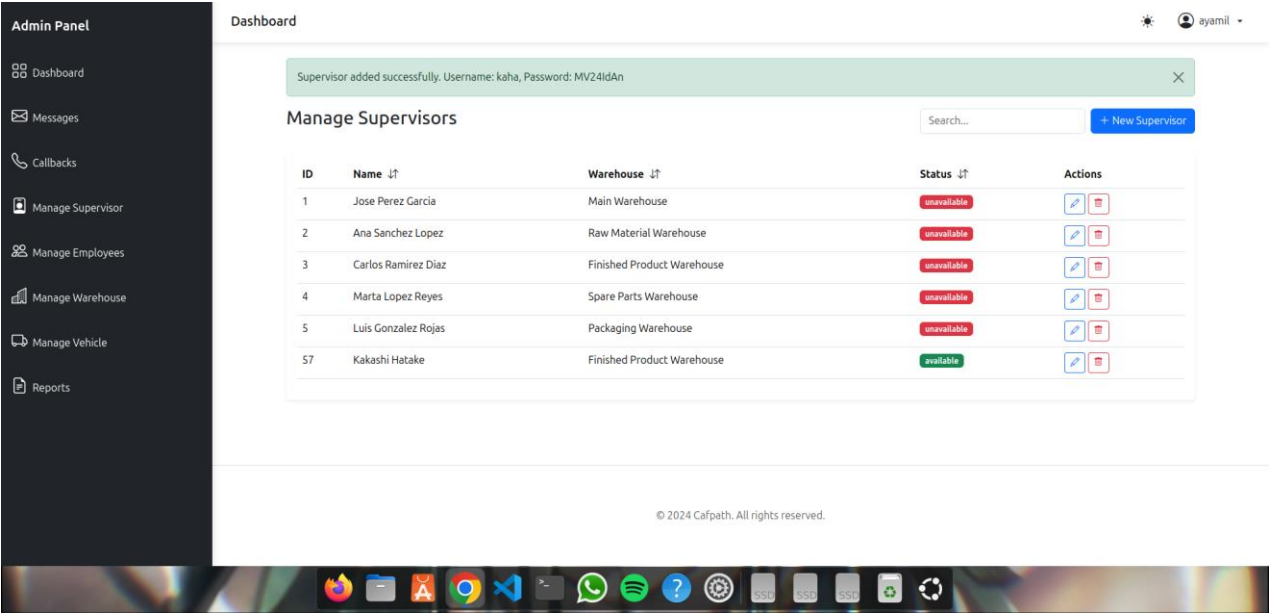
Admin Panel

Dashboard

Messages

Callbacks

Manage Supervisor

Manage Employees

Manage Warehouse

Manage Vehicle

Reports

Dashboard

ayamil

Supervisor added successfully. Username: kaha, Password: MV24IdAn

×

Manage Supervisors

Search...

+ New Supervisor

| ID | Name ⇅ | Warehouse ⇅ | Status ⇅ | Actions |
|---|---|---|---|---|
| 1 | Jose Perez Garcia | Main Warehouse | unavailable | |
| 2 | Ana Sanchez Lopez | Raw Material Warehouse | unavailable | |
| 3 | Carlos Ramirez Diaz | Finished Product Warehouse | unavailable | |
| 4 | Marta Lopez Reyes | Spare Parts Warehouse | unavailable | |
| 5 | Luis Gonzalez Rojas | Packaging Warehouse | unavailable | |
| 57 | Kakashi Hatake | Finished Product Warehouse | available | |

© 2024 Cafpath. All rights reserved.

SSD SSD SSD